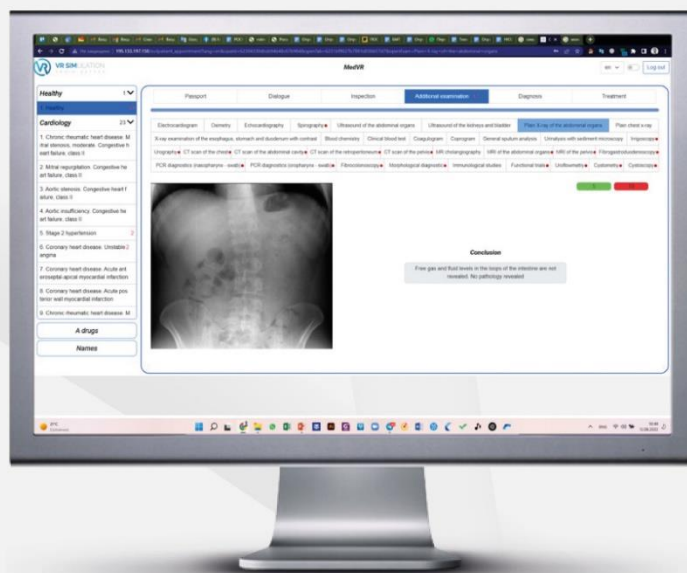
VR SIMULATION

MedVR

en Log out

Healthy 1

1. Healthy

Cardiology 23

1. Chronic rheumatic heart disease. Mitral stenosis, moderate. Congestive heart failure, class II

2. Mitral regurgitation. Congestive heart failure, class II

3. Aortic stenosis. Congestive heart failure, class II

4. Aortic insufficiency. Congestive heart failure, class II

5. Stage 2 hypertension

6. Coronary heart disease. Unstable angina

7. Coronary heart disease. Acute anteroseptal-apical myocardial infarction

8. Coronary heart disease. Acute posterior wall myocardial infarction

9. Chronic rheumatic heart disease. M

A drugs

Names

Passport | Dialogue | Inspection | Additional examination | Diagnosis | Treatment

Electrocardiogram | Oximetry | Echocardiography | Spirography | Ultrasound of the abdominal organs | Ultrasound of the kidneys and bladder | Plain X-ray of the abdominal organs | Plain chest x-ray

X-ray examination of the esophagus, stomach and duodenum with contrast | Blood chemistry | Clinical blood test | Coagulogram | Coprogram | General sputum analysis | Urinalysis with sediment microscopy | Irrigoscopy

Urography | CT scan of the chest | CT scan of the abdominal cavity | CT scan of the retroperitoneum | CT scan of the pelvis | MR cholangiography | MRI of the abdominal organs | MRI of the pelvis | Fibrogastroduodenoscopy

PCR diagnostics (nasopharynx - swab) | PCR diagnostics (oropharynx - swab) | Fibrocolonoscopy | Morphological diagnostics | Immunological studies | Functional trials | Uroflowmetry | Cystometry | Cystoscopy

Conclusion

Free gas and fluid levels in the loops of the intestine are not revealed. No pathology revealed